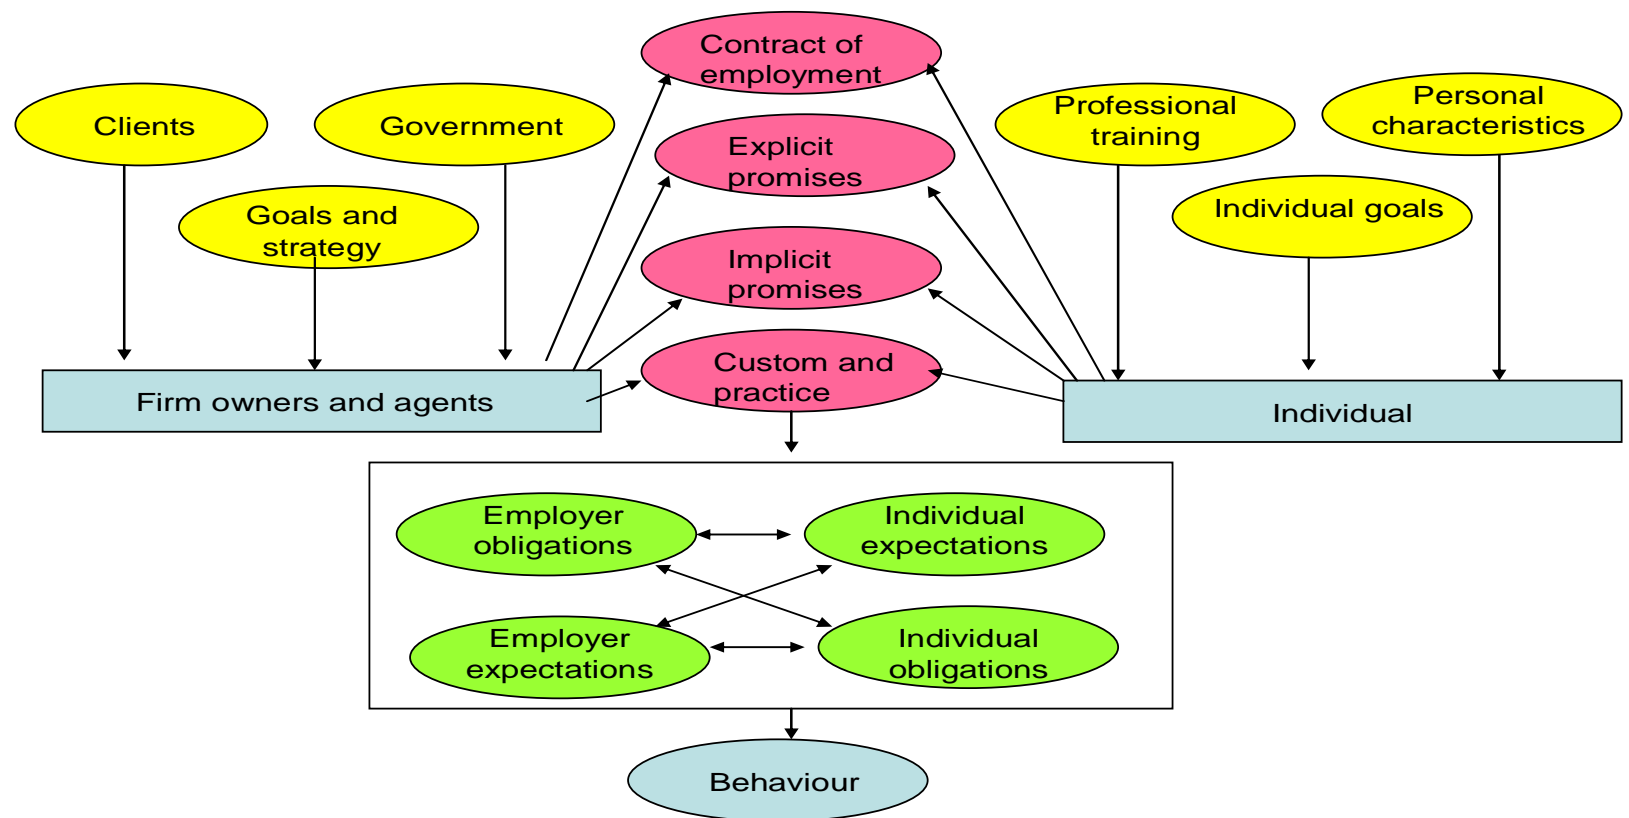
Contract of employment

Clients

Government

Goals and strategy

Explicit promises

Implicit promises

Custom and practice

Professional training

Personal characteristics

Individual goals

Firm owners and agents

Individual

Employer obligations

Individual expectations

Employer expectations

Individual obligations

Behaviour